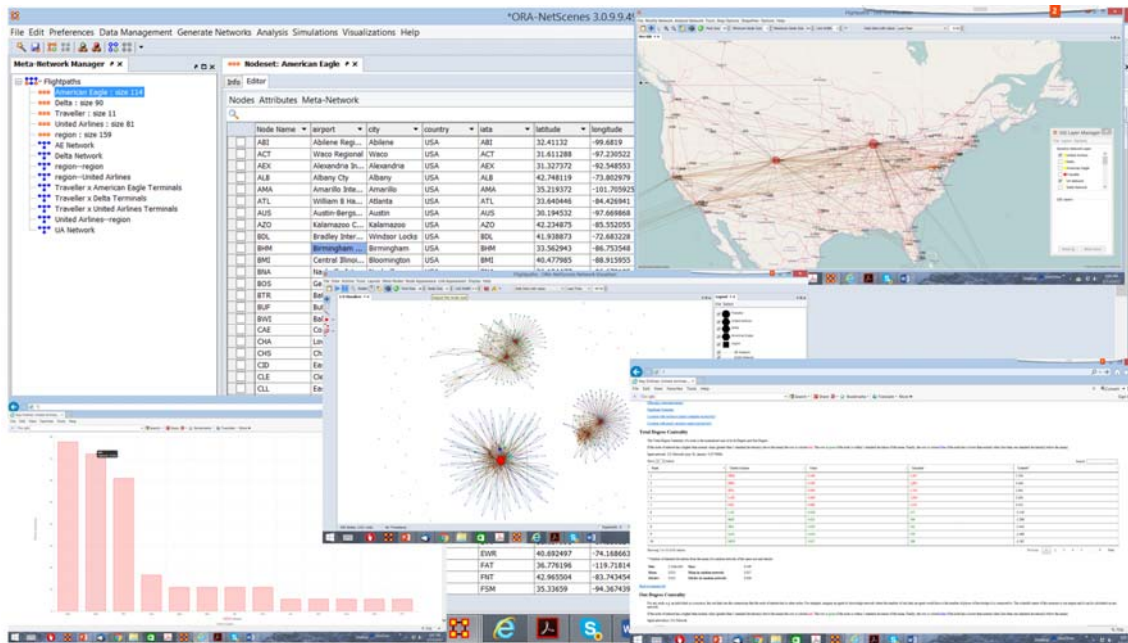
*ORA-NetScenes 3.0.9.9.4

File Edit Preferences Data Management Generate Networks Analysis Simulations Visualizations Help

Meta-Network Manager

Flightpaths
American Eagle : size 114
Delta : size 90
Traveller : size 11
United Airlines : size 81
region : size 159
AE Network
Delta Network
region--region
region--United Airlines
Traveller x American Eagle Terminals
Traveller x Delta Terminals
Traveller x United Airlines Terminals
United Airlines--region
UA Network

Nodeset: American Eagle

Info Editor

Nodes Attributes Meta-Network

| Node Name | airport | city | country | iata | latitude | longitude |
|---|---|---|---|---|---|---|
| ABI | Abilene Regi... | Abilene | USA | ABI | 32.41132 | -99.6819 |
| ACT | Waco Regional | Waco | USA | ACT | 31.611288 | -97.230522 |
| AEX | Alexandria In... | Alexandria | USA | AEX | 31.327372 | -92.548553 |
| ALB | Albany Cty | Albany | USA | ALB | 42.748119 | -73.802979 |
| AMA | Amarillo Inte... | Amarillo | USA | AMA | 35.219372 | -101.705925 |
| ATL | William B Ha... | Atlanta | USA | ATL | 33.640446 | -84.426941 |
| AUS | Austin-Bergs... | Austin | USA | AUS | 30.194532 | -97.669868 |
| AZO | Kalamazoo C... | Kalamazoo | USA | AZO | 42.234875 | -85.552055 |
| BDL | Bradley Inter... | Windsor Locks | USA | BDL | 41.938873 | -72.683228 |
| BHM | Birmingham ... | Birmingham | USA | BHM | 33.562943 | -86.753548 |
| BMI | Central Illinoi... | Bloomington | USA | BMI | 40.477985 | -88.915955 |
| BNA | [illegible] | | | | | |
| BOS | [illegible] | | | | | |
| BTR | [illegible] | | | | | |
| BUF | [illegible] | | | | | |
| BWI | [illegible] | | | | | |
| CAE | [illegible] | | | | | |
| CHA | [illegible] | | | | | |
| CHS | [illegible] | | | | | |
| CID | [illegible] | | | | | |
| CLE | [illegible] | | | | | |
| CLL | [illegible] | | | | | |
| | | | | EWR | 40.692497 | -74.168663 |
| | | | | FAT | 36.776196 | -119.71814 |
| | | | | FNT | 42.965504 | -83.743454 |
| | | | | FSM | 35.33659 | -94.367439 |

Total Degree Centrality

Out Degree Centrality